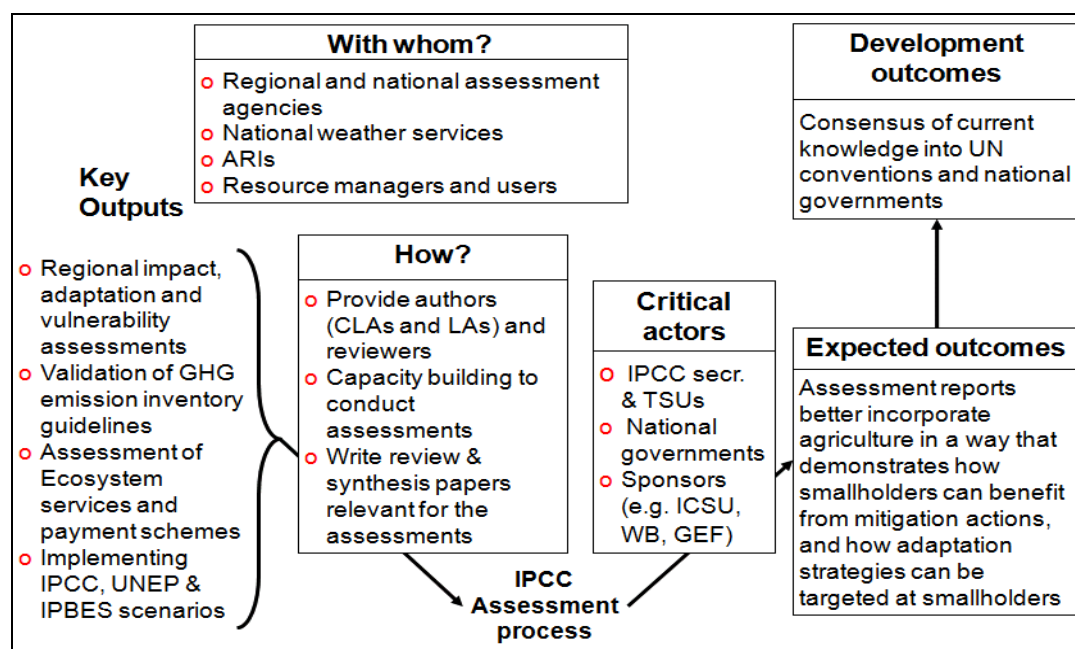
With whom?

- Regional and national assessment agencies
- National weather services
- ARIs
- Resource managers and users

Development outcomes

Consensus of current knowledge into UN conventions and national governments

Key Outputs

- Regional impact, adaptation and vulnerability assessments
- Validation of GHG emission inventory guidelines
- Assessment of Ecosystem services and payment schemes
- Implementing IPCC, UNEP & IPBES scenarios

How?

- Provide authors (CLAs and LAs) and reviewers
- Capacity building to conduct assessments
- Write review & synthesis papers relevant for the assessments

Critical actors

- IPCC secr. & TSUs
- National governments
- Sponsors (e.g. ICSU, WB, GEF)

Expected outcomes

Assessment reports better incorporate agriculture in a way that demonstrates how smallholders can benefit from mitigation actions, and how adaptation strategies can be targeted at smallholders

IPCC Assessment process